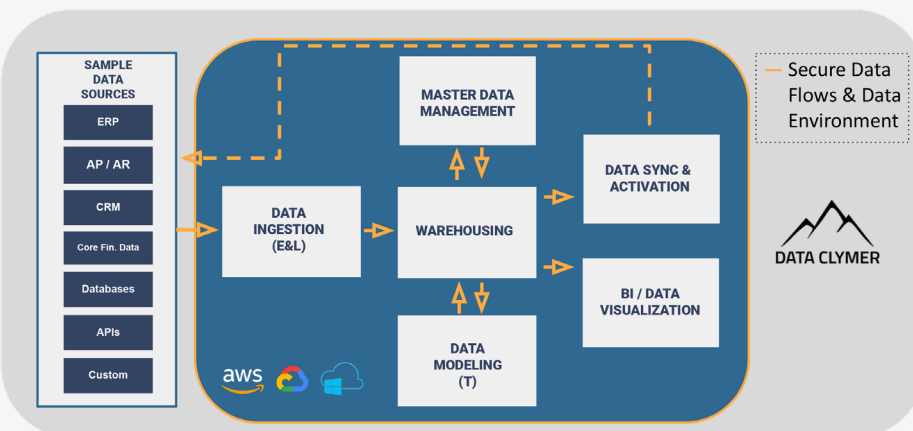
SAMPLE DATA SOURCES

ERP

AP / AR

CRM

Core Fin. Data

Databases

APIs

Custom

MASTER DATA MANAGEMENT

DATA INGESTION (E&L)

WAREHOUSING

DATA SYNC & ACTIVATION

BI / DATA VISUALIZATION

DATA MODELING (T)

aws

— Secure Data Flows & Data Environment

DATA CLYMER